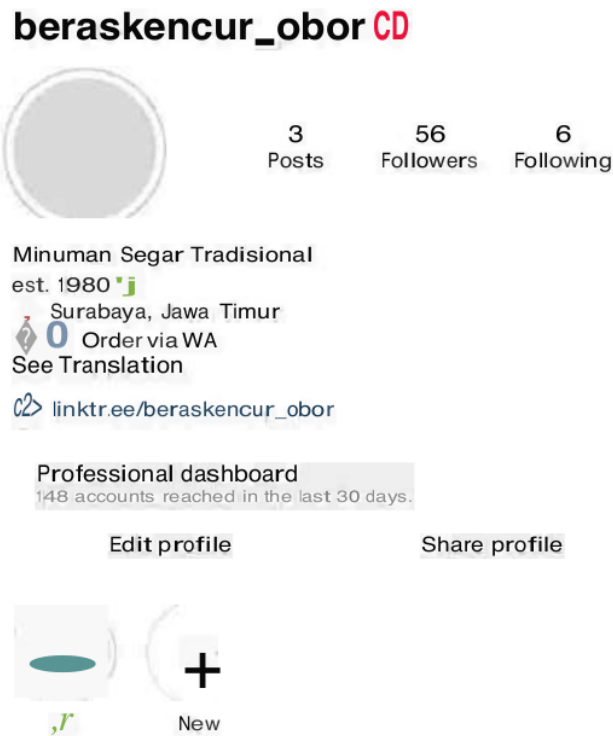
beraskencur_obor CD

3
Posts

56
Followers

6
Following

Minuman Segar Tradisional
est. 1980 'j
Surabaya, Jawa Timur
0 Order via WA
See Translation

C2> linktr.ee/beraskencur_obor

Professional dashboard
148 accounts reached in the last 30 days.

Edit profile

Share profile

,r

+
New